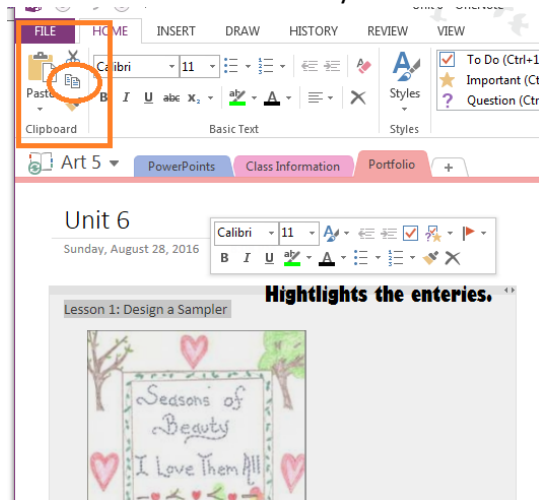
Unit 6 - OneNote

FILE HOME INSERT DRAW HISTORY REVIEW VIEW

Paste
Clipboard

Calibri 11
B I U abc $x_2$
A
Basic Text

Styles
Styles

To Do (Ctrl+1
Important (Ct
Question (Ctr

Art 5

PowerPoints Class Information Portfolio +

Unit 6
Sunday, August 28, 2016

Calibri 11
B I U

Hightlights the enteries.

Lesson 1: Design a Sampler

Seasons of Beauty
I Love Them All